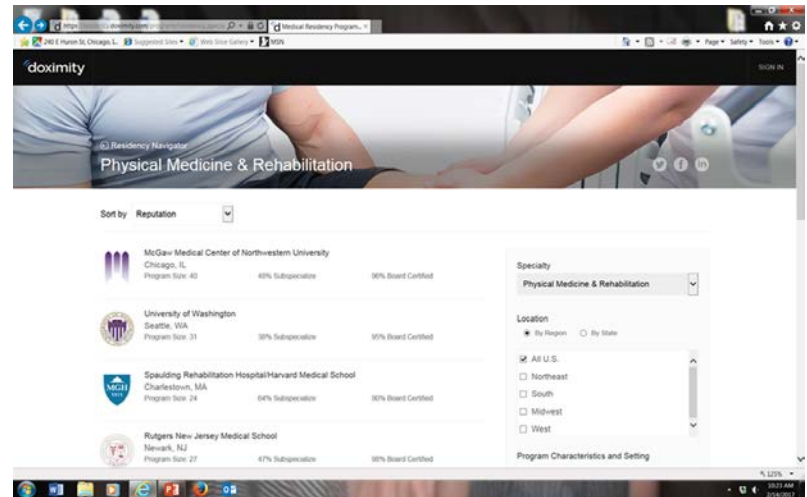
https://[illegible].doximity.com/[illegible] Medical Residency Program... ×

240 E Huron St, Chicago, L... Suggested Sites ▾ Web Slice Gallery ▾ MSN

Page ▾ Safety ▾ Tools ▾

doximity

SIGN IN

Residency Navigator

Physical Medicine & Rehabilitation

Sort by Reputation

McGaw Medical Center of Northwestern University
Chicago, IL
Program Size: 40 45% Subspecialize 96% Board Certified

University of Washington
Seattle, WA
Program Size: 31 38% Subspecialize 95% Board Certified

Spaulding Rehabilitation Hospital/Harvard Medical School
Charlestown, MA
Program Size: 24 64% Subspecialize 90% Board Certified

Rutgers New Jersey Medical School
Newark, NJ
Program Size: 27 47% Subspecialize 98% Board Certified

Specialty
Physical Medicine & Rehabilitation

Location
By Region By State

All U.S.
Northeast
South
Midwest
West

Program Characteristics and Setting

125%

10:23 AM
2/14/2017